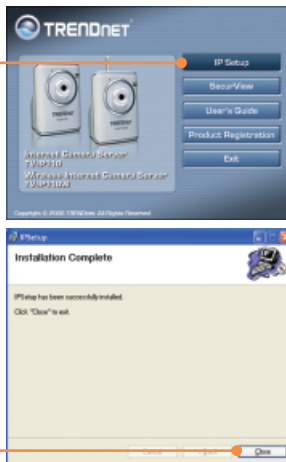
TRENDNET

IP Setup

SecurView

User's Guide

Product Registration

Exit

Internet Camera Server TV-IP110

Wireless Internet Camera Server TV-IP110W

Copyright © 2008 TRENDnet. All Rights Reserved.

IPSetup

Installation Complete

IPSetup has been successfully installed.

Click "Close" to exit.

Cancel

< Back

Close